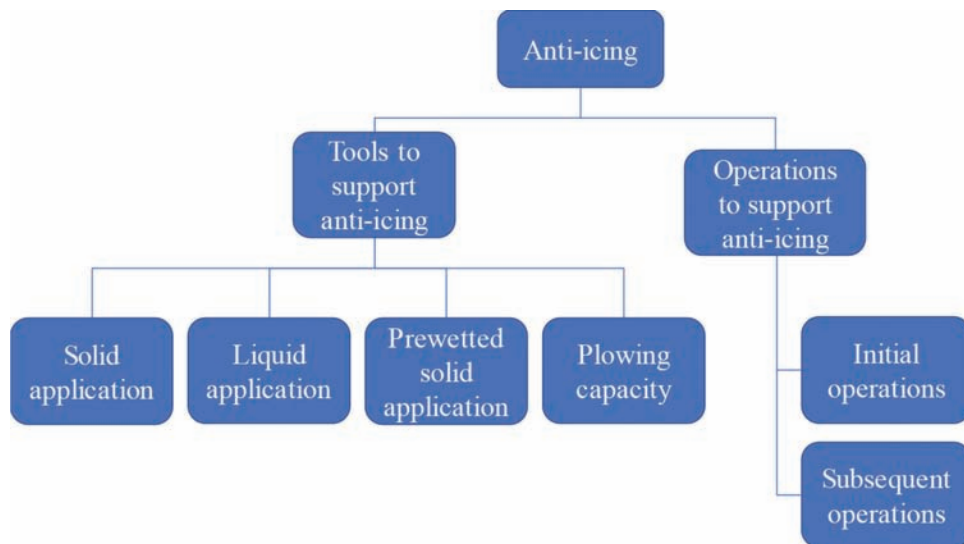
Anti-icing

Tools to support anti-icing

Operations to support anti-icing

Solid application

Liquid application

Prewetted solid application

Plowing capacity

Initial operations

Subsequent operations